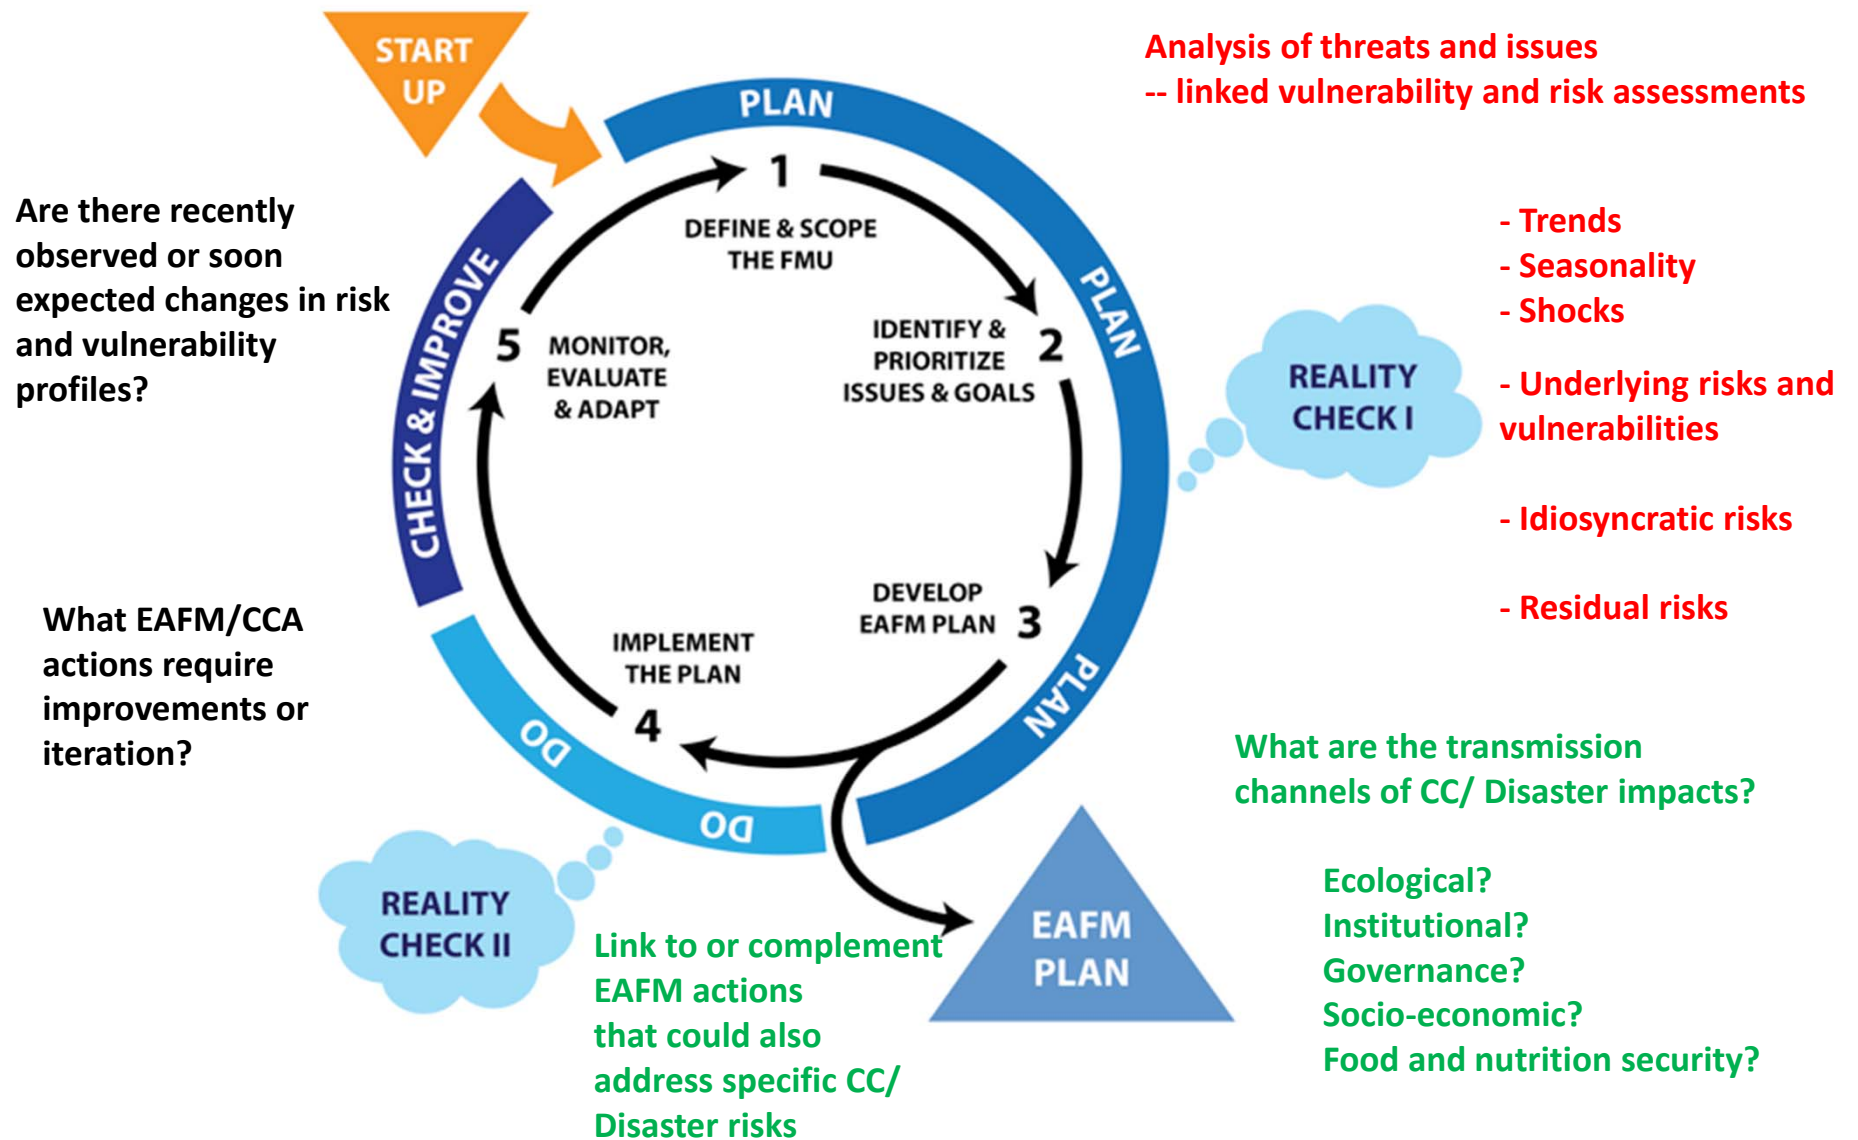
START UP

PLAN

Analysis of threats and issues
-- linked vulnerability and risk assessments

1
DEFINE & SCOPE THE FMU

Are there recently observed or soon expected changes in risk and vulnerability profiles?

CHECK & IMPROVE

5
MONITOR, EVALUATE & ADAPT

IDENTIFY & PRIORITIZE ISSUES & GOALS
2

PLAN

REALITY CHECK I

- Trends
- Seasonality
- Shocks

- Underlying risks and vulnerabilities

- Idiosyncratic risks

- Residual risks

DEVELOP EAFM PLAN
3

PLAN

What EAFM/CCA actions require improvements or iteration?

IMPLEMENT THE PLAN
4

DO

DO

What are the transmission channels of CC/ Disaster impacts?

Ecological?
Institutional?
Governance?
Socio-economic?
Food and nutrition security?

REALITY CHECK II

Link to or complement EAFM actions that could also address specific CC/ Disaster risks

EAFM PLAN